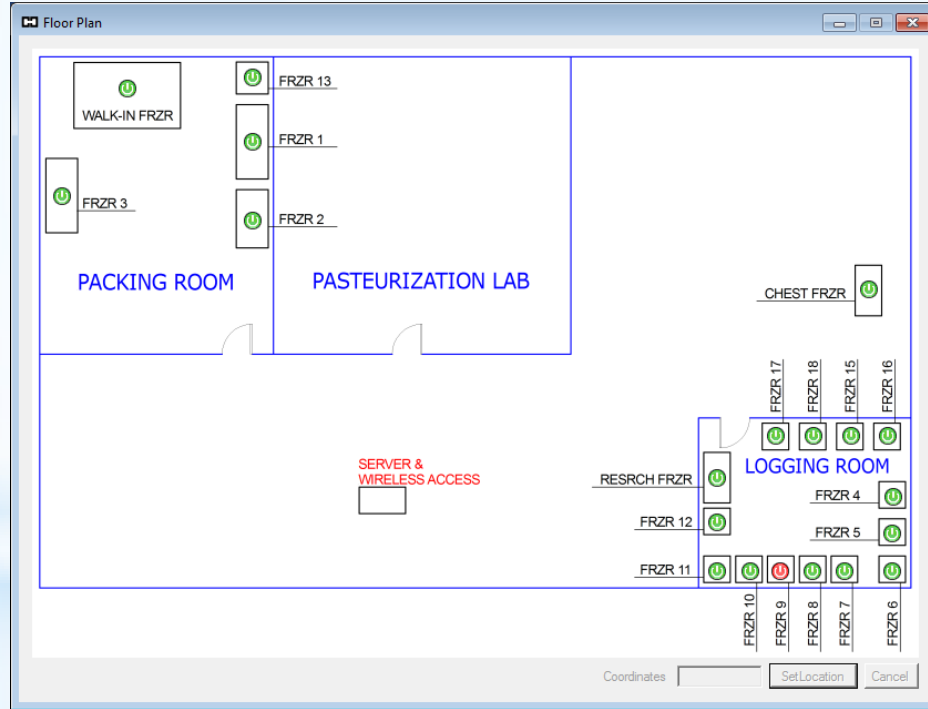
Floor Plan

WALK-IN FRZR

FRZR 13

FRZR 1

FRZR 3

FRZR 2

PACKING ROOM

PASTEURIZATION LAB

CHEST FRZR

FRZR 17

FRZR 18

FRZR 15

FRZR 16

LOGGING ROOM

SERVER & WIRELESS ACCESS

RESRCH FRZR

FRZR 4

FRZR 12

FRZR 5

FRZR 11

FRZR 10

FRZR 9

FRZR 8

FRZR 7

FRZR 6

Coordinates

SetLocation

Cancel